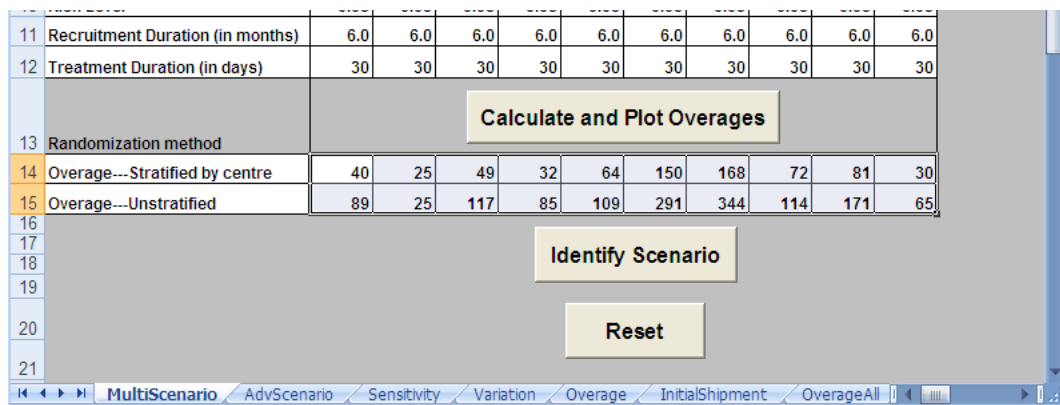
| | | | | | | | | | | | |
|---|---|---|---|---|---|---|---|---|---|---|---|
| 10 | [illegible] | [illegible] | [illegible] | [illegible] | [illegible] | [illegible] | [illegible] | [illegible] | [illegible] | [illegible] | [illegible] |
| 11 | Recruitment Duration (in months) | 6.0 | 6.0 | 6.0 | 6.0 | 6.0 | 6.0 | 6.0 | 6.0 | 6.0 | 6.0 |
| 12 | Treatment Duration (in days) | 30 | 30 | 30 | 30 | 30 | 30 | 30 | 30 | 30 | 30 |
| 13 | Randomization method | | | | | | | | | | |
| 14 | Overage---Stratified by centre | 40 | 25 | 49 | 32 | 64 | 150 | 168 | 72 | 81 | 30 |
| 15 | Overage---Unstratified | 89 | 25 | 117 | 85 | 109 | 291 | 344 | 114 | 171 | 65 |

Calculate and Plot Overages

16
17
18
19
20
21

Identify Scenario

Reset

MultiScenario AdvScenario Sensitivity Variation Overage InitialShipment OverageAll